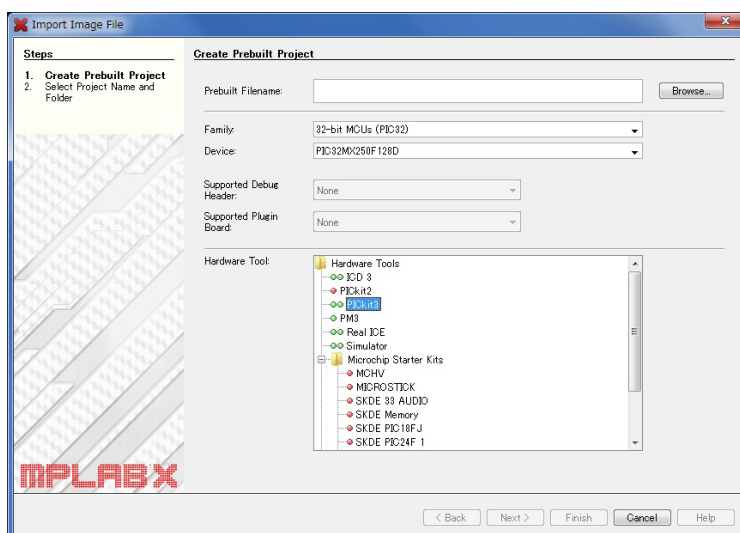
Import Image File

Steps

1. Create Prebuilt Project
2. Select Project Name and Folder

MPLAB X

Create Prebuilt Project

Prebuilt Filename:

Browse...

Family: 32-bit MCUs (PIC32)

Device: PIC32MX250F128D

Supported Debug Header: None

Supported Plugin Board: None

Hardware Tool:

Hardware Tools
ICD 3
PICkit2
PICkit3
PM3
Real ICE
Simulator
Microchip Starter Kits
MCHV
MICROSTICK
SKDE 33 AUDIO
SKDE Memory
SKDE PIC18FJ
SKDE PIC24F 1

< Back
Next >
Finish
Cancel
Help